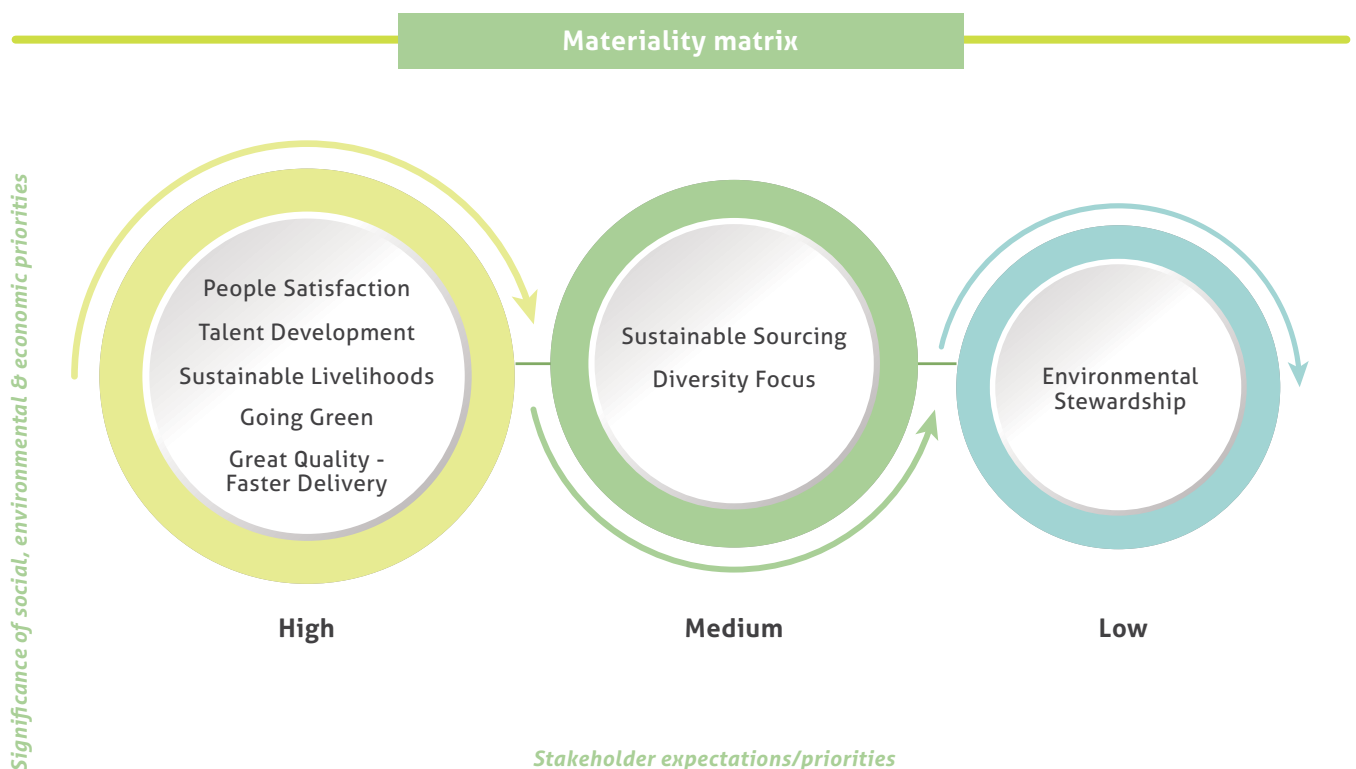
Materiality matrix

Significance of social, environmental & economic priorities

People Satisfaction
Talent Development
Sustainable Livelihoods
Going Green
Great Quality - Faster Delivery

Sustainable Sourcing
Diversity Focus

Environmental Stewardship

High

Medium

Low

Stakeholder expectations/priorities